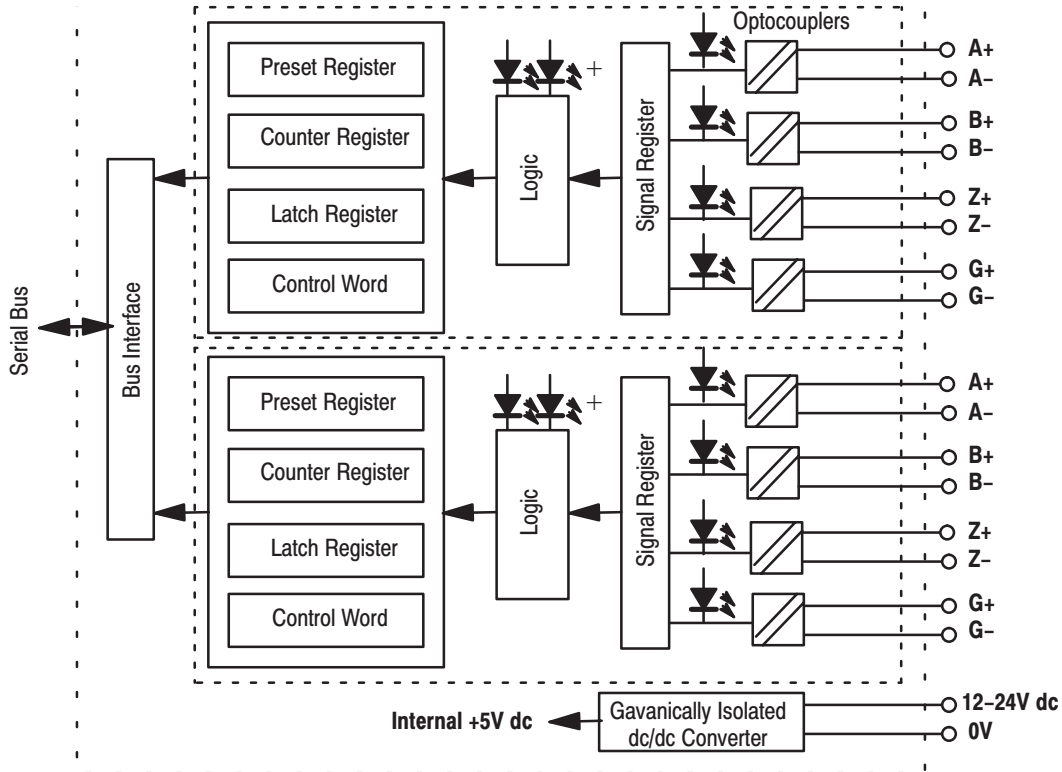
Optocouplers

Serial Bus

Bus Interface

Preset Register

Counter Register

Latch Register

Control Word

Logic

Signal Register

+

A+
A–
B+
B–
Z+
Z–
G+
G–

Preset Register

Counter Register

Latch Register

Control Word

Logic

Signal Register

+

A+
A–
B+
B–
Z+
Z–
G+
G–

Internal +5V dc

Gavanically Isolated dc/dc Converter

12–24V dc
0V